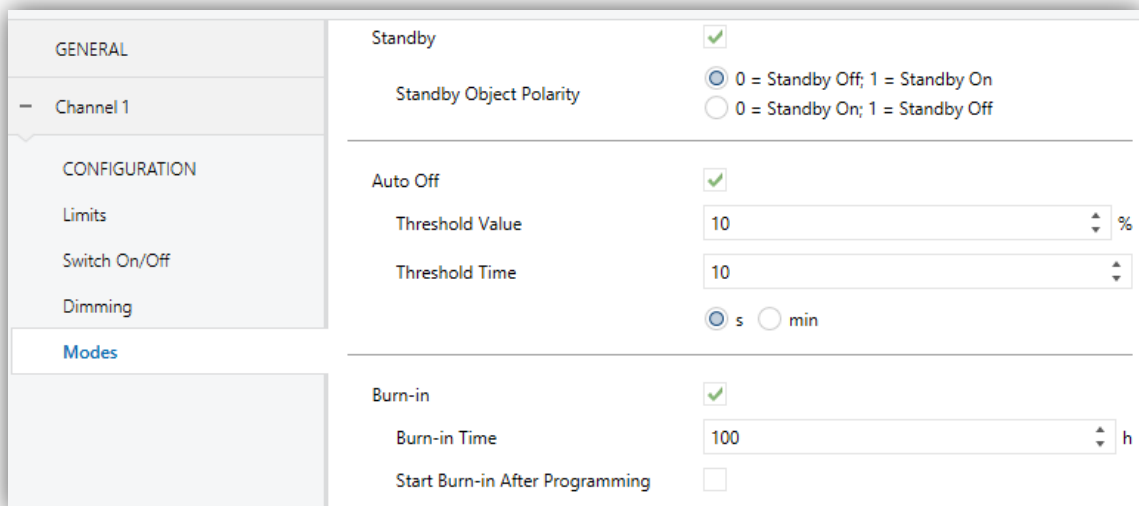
GENERAL

— Channel 1

CONFIGURATION

Limits

Switch On/Off

Dimming

Modes

Standby

Standby Object Polarity

0 = Standby Off; 1 = Standby On

0 = Standby On; 1 = Standby Off

Auto Off

Threshold Value

10

%

Threshold Time

10

s

min

Burn-in

Burn-in Time

100

h

Start Burn-in After Programming